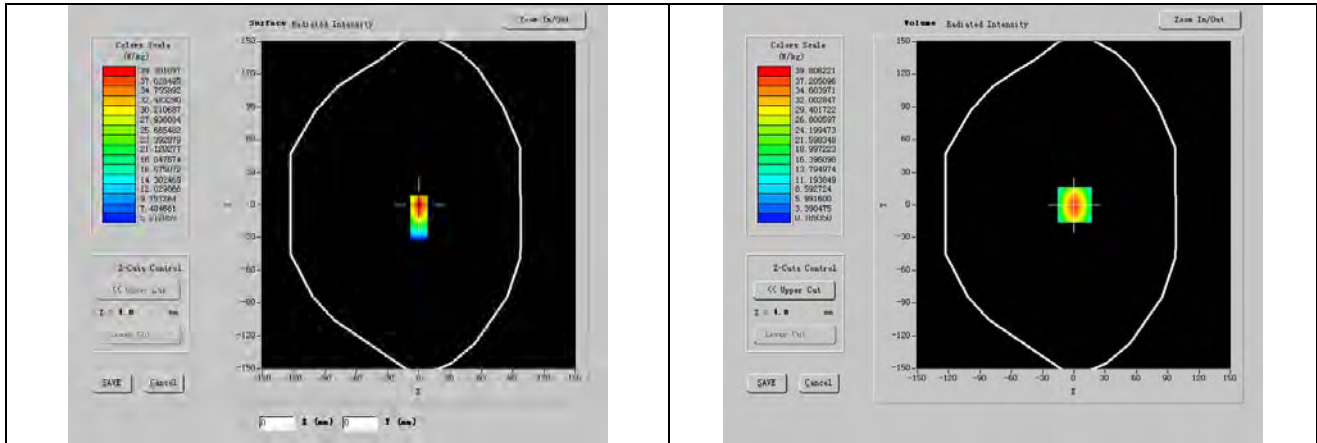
Surface Radiated Intensity

Zoom In/Out

Colors Scale (W/kg)

39.351097
37.028495
34.705892
32.483290
30.210687
27.938084
25.665482
23.392879
21.120277
18.847674
16.575072
14.302469
12.029866
9.757264
7.484661
5.212059

Z-Cuts Control

<< Upper Cut

Z = 1.0 mm

Lower Cut

SAVE

Cancel

150
120
90
60
30
0
-30
-60
-90
-120
-150

-150 -120 -90 -60 -30 0 30 60 90 120 150

X

Y

0 X (mm) 0 Y (mm)

Volume Radiated Intensity

Zoom In/Out

Colors Scale (W/kg)

39.808221
37.205096
34.603971
32.002847
29.401722
26.800597
24.199473
21.598348
18.997223
16.396098
13.794974
11.193849
8.592724
5.991600
3.390475
0.789350

Z-Cuts Control

<< Upper Cut

Z = 1.0 mm

Lower Cut

SAVE

Cancel

150
120
90
60
30
0
-30
-60
-90
-120
-150

-150 -120 -90 -60 -30 0 30 60 90 120 150

X

Y